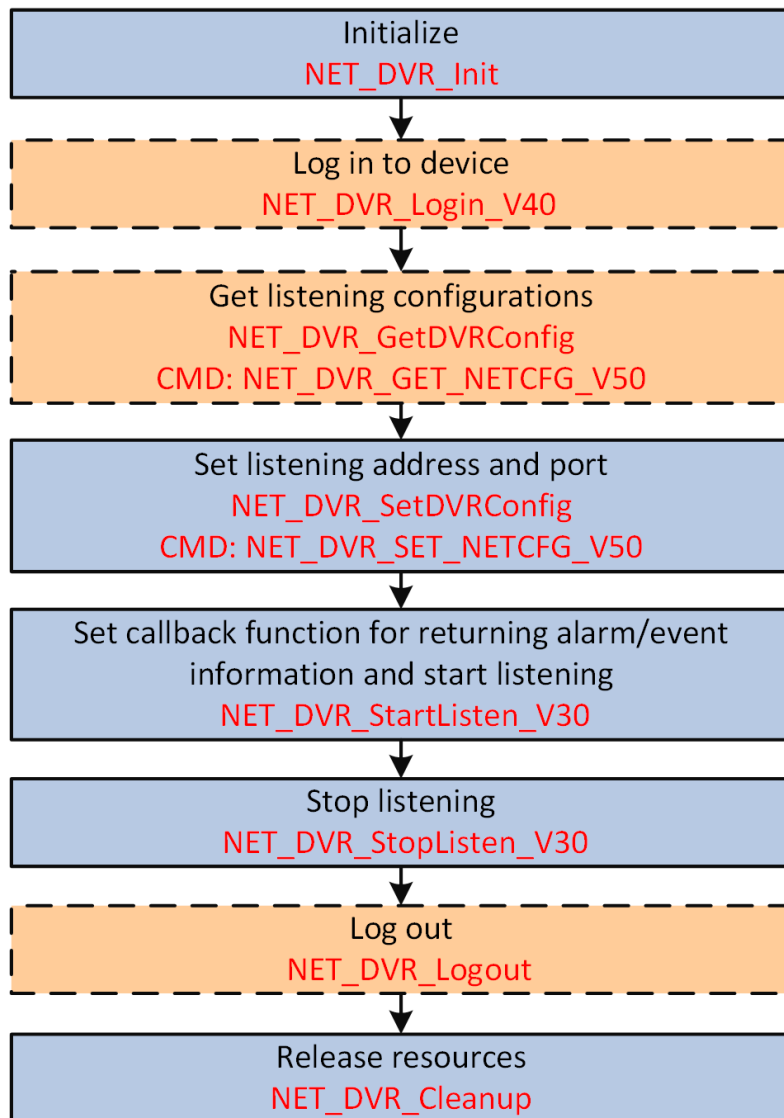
Initialize
NET_DVR_Init

Log in to device
NET_DVR_Login_V40

Get listening configurations
NET_DVR_GetDVRConfig
CMD: NET_DVR_GET_NETCFG_V50

Set listening address and port
NET_DVR_SetDVRConfig
CMD: NET_DVR_SET_NETCFG_V50

Set callback function for returning alarm/event information and start listening
NET_DVR_StartListen_V30

Stop listening
NET_DVR_StopListen_V30

Log out
NET_DVR_Logout

Release resources
NET_DVR_Cleanup